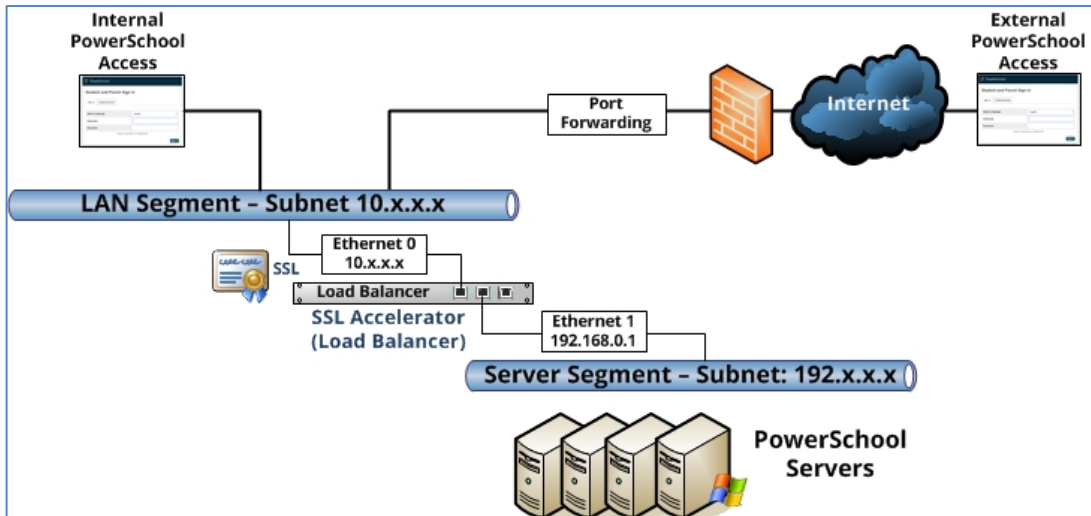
Internal PowerSchool Access

External PowerSchool Access

Port Forwarding

Internet

LAN Segment – Subnet 10.x.x.x

Ethernet 0
10.x.x.x

SSL

Load Balancer

SSL Accelerator (Load Balancer)

Ethernet 1
192.168.0.1

Server Segment – Subnet: 192.x.x.x

PowerSchool Servers